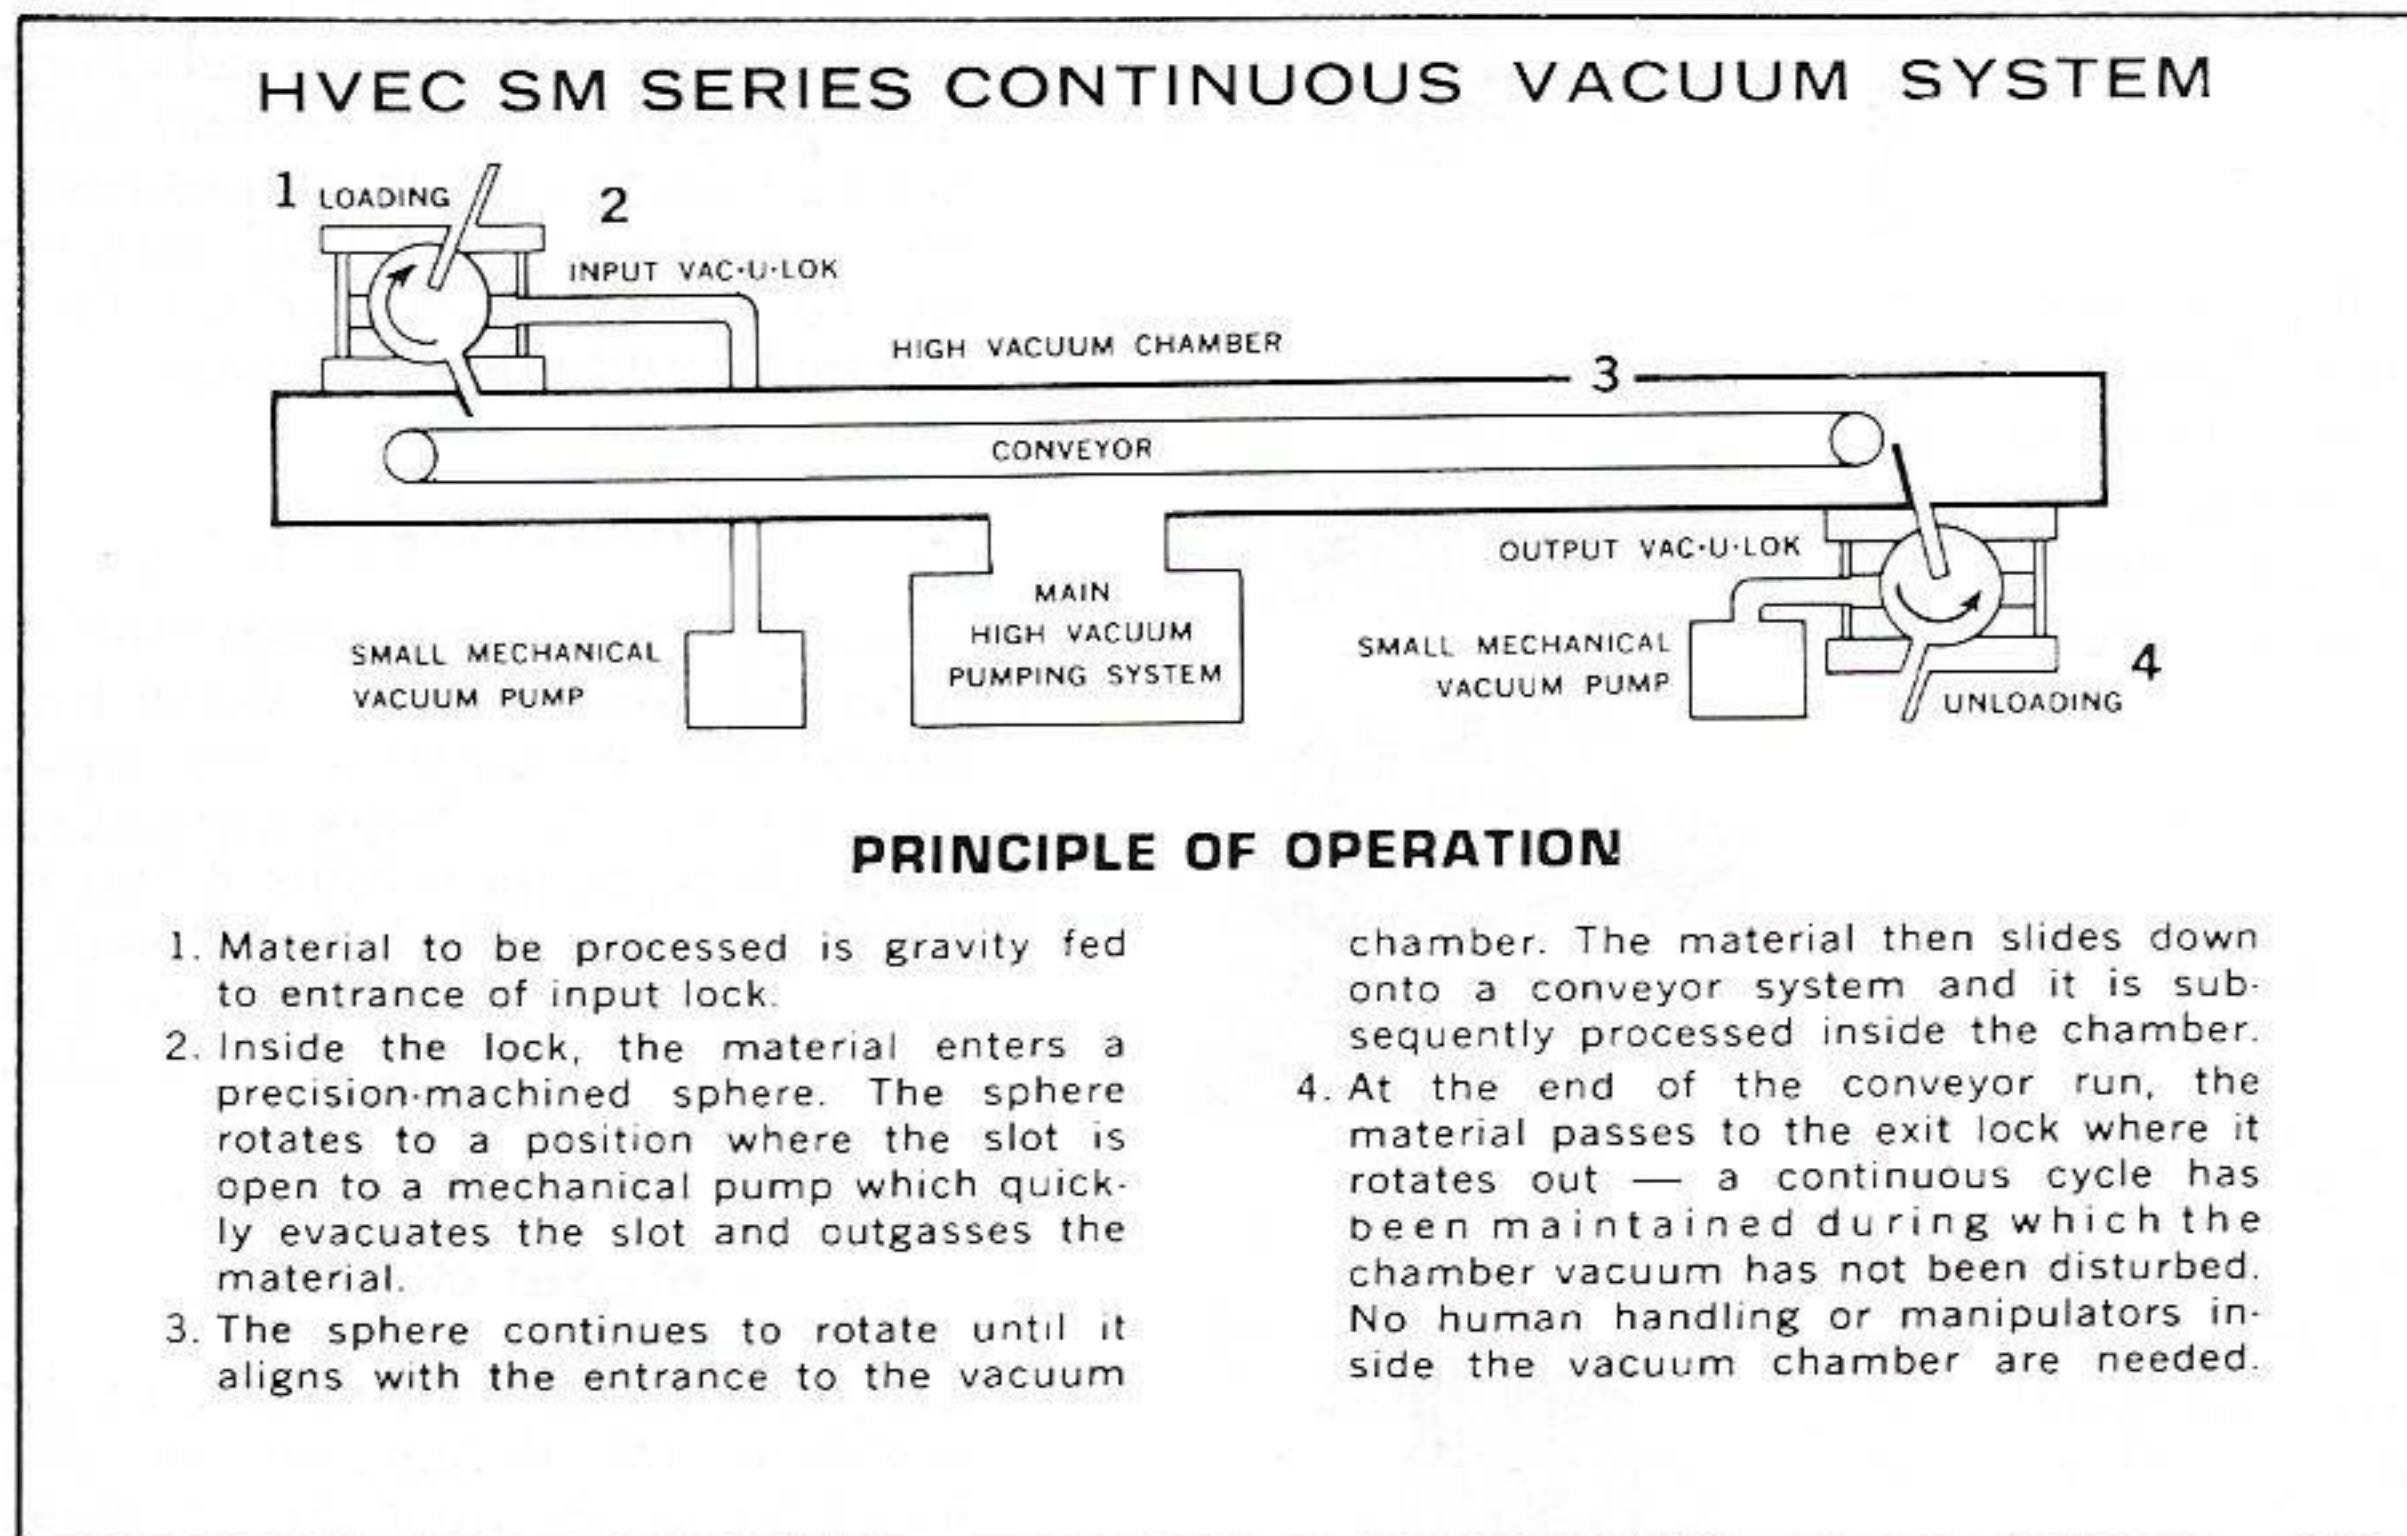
HVEC SM SERIES CONTINUOUS VACUUM SYSTEM

1 LOADING

2

INPUT VAC-U-LOK

HIGH VACUUM CHAMBER

3

CONVEYOR

OUTPUT VAC-U-LOK

MAIN HIGH VACUUM PUMPING SYSTEM

SMALL MECHANICAL VACUUM PUMP

SMALL MECHANICAL VACUUM PUMP

4

UNLOADING

PRINCIPLE OF OPERATION

1. Material to be processed is gravity fed to entrance of input lock.

2. Inside the lock, the material enters a precision-machined sphere. The sphere rotates to a position where the slot is open to a mechanical pump which quickly evacuates the slot and outgasses the material.

3. The sphere continues to rotate until it aligns with the entrance to the vacuum chamber. The material then slides down onto a conveyor system and it is subsequently processed inside the chamber.

4. At the end of the conveyor run, the material passes to the exit lock where it rotates out — a continuous cycle has been maintained during which the chamber vacuum has not been disturbed. No human handling or manipulators inside the vacuum chamber are needed.